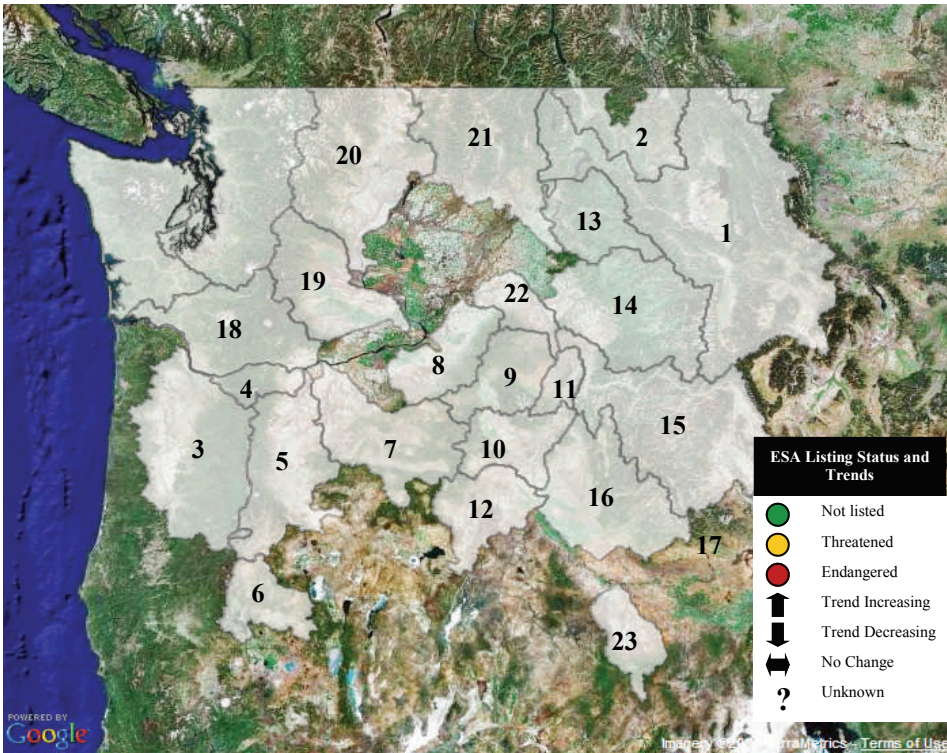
20
21
2
13
1
19
22
14
18
8
9
11
4
15
3
5
7
10
12
16
17
6
23

ESA Listing Status and Trends
Not listed
Threatened
Endangered
Trend Increasing
Trend Decreasing
No Change
?
Unknown

POWERED BY
Google

Imagery ©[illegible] TerraMetrics - Terms of Use